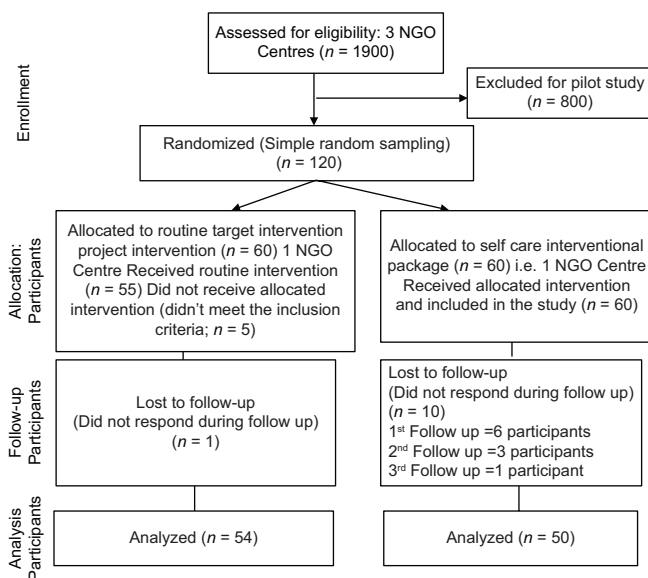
Enrollment

Assessed for eligibility: 3 NGO Centres ($n$ = 1900)

Excluded for pilot study ($n$ = 800)

Randomized (Simple random sampling) ($n$ = 120)

Allocation: Participants

Allocated to routine target intervention project intervention ($n$ = 60) 1 NGO Centre Received routine intervention ($n$ = 55) Did not receive allocated intervention (didn't meet the inclusion criteria; $n$ = 5)

Allocated to self care interventional package ($n$ = 60) i.e. 1 NGO Centre Received allocated intervention and included in the study ($n$ = 60)

Follow-up Participants

Lost to follow-up (Did not respond during follow up) ($n$ = 1)

Lost to follow-up (Did not respond during follow up) ($n$ = 10)
1$^{st}$ Follow up =6 participants
2$^{nd}$ Follow up =3 participants
3$^{rd}$ Follow up =1 participant

Analysis Participants

Analyzed ($n$ = 54)

Analyzed ($n$ = 50)